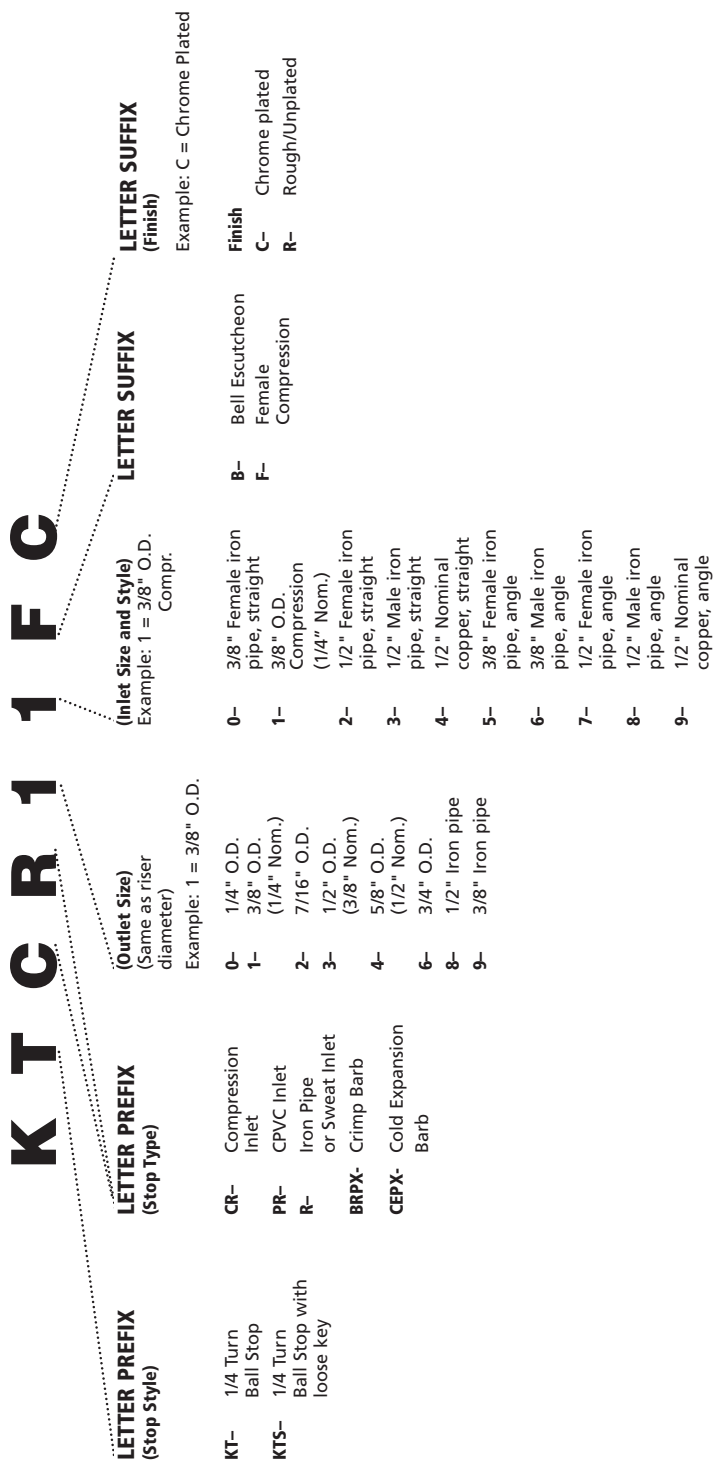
K T C R 1 1 F C

LETTER PREFIX
(Stop Style)

KT– 1/4 Turn Ball Stop
KTS– 1/4 Turn Ball Stop with loose key

LETTER PREFIX
(Stop Type)

CR– Compression Inlet
PR– CPVC Inlet
R– Iron Pipe or Sweat Inlet
BRPX- Crimp Barb
CEPX- Cold Expansion Barb

(Outlet Size)
(Same as riser diameter)
Example: 1 = 3/8" O.D.

0– 1/4" O.D.
1– 3/8" O.D. (1/4" Nom.)
2– 7/16" O.D.
3– 1/2" O.D. (3/8" Nom.)
4– 5/8" O.D. (1/2" Nom.)
6– 3/4" O.D.
8– 1/2" Iron pipe
9– 3/8" Iron pipe

(Inlet Size and Style)
Example: 1 = 3/8" O.D. Compr.

0– 3/8" Female iron pipe, straight
1– 3/8" O.D. Compression (1/4" Nom.)
2– 1/2" Female iron pipe, straight
3– 1/2" Male iron pipe, straight
4– 1/2" Nominal copper, straight
5– 3/8" Female iron pipe, angle
6– 3/8" Male iron pipe, angle
7– 1/2" Female iron pipe, angle
8– 1/2" Male iron pipe, angle
9– 1/2" Nominal copper, angle

LETTER SUFFIX

B– Bell Escutcheon
F– Female Compression

LETTER SUFFIX
(Finish)
Example: C = Chrome Plated

Finish
C– Chrome plated
R– Rough/Unplated